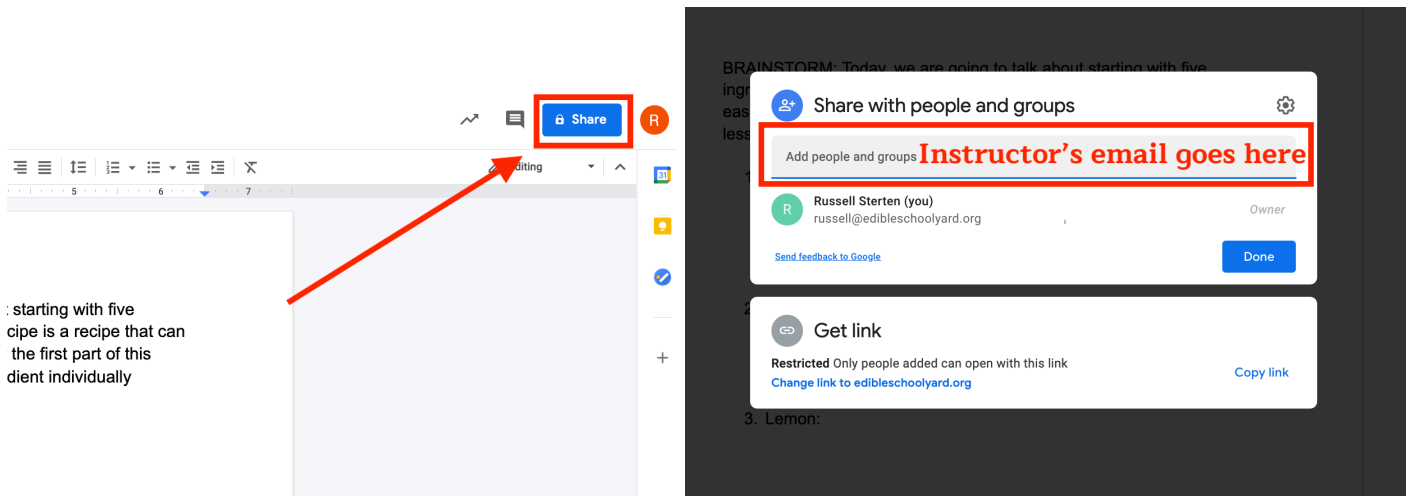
Share

R

5 6 7

Editing

: starting with five
cipe is a recipe that can
the first part of this
dient individually

BRAINSTORM: Today, we are going to talk about starting with five
ingr
eas
less

1.

2.

3. Lemon:

Share with people and groups

Add people and groups Instructor's email goes here

R Russell Sterten (you)
russell@edibleschoolyard.org Owner

Send feedback to Google

Done

Get link

Restricted Only people added can open with this link
Change link to edibleschoolyard.org

Copy link